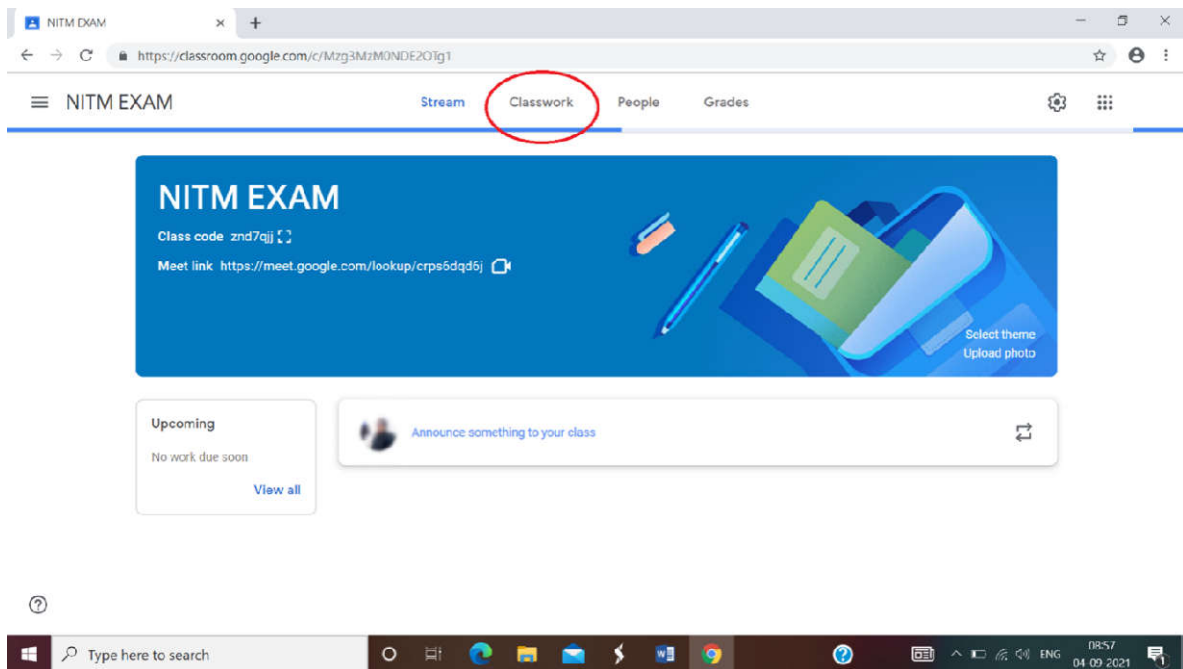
NITM DXAM
https://classroom.google.com/c/Mzg3MzM0NDE2OTg1

NITM EXAM
Stream
Classwork
People
Grades

NITM EXAM
Class code znd7qjj
Meet link https://meet.google.com/lookup/crps6dqd6j

Select theme
Upload photo

Upcoming
No work due soon
View all

Announce something to your class

Type here to search
ENG
08:57
04-09-2021